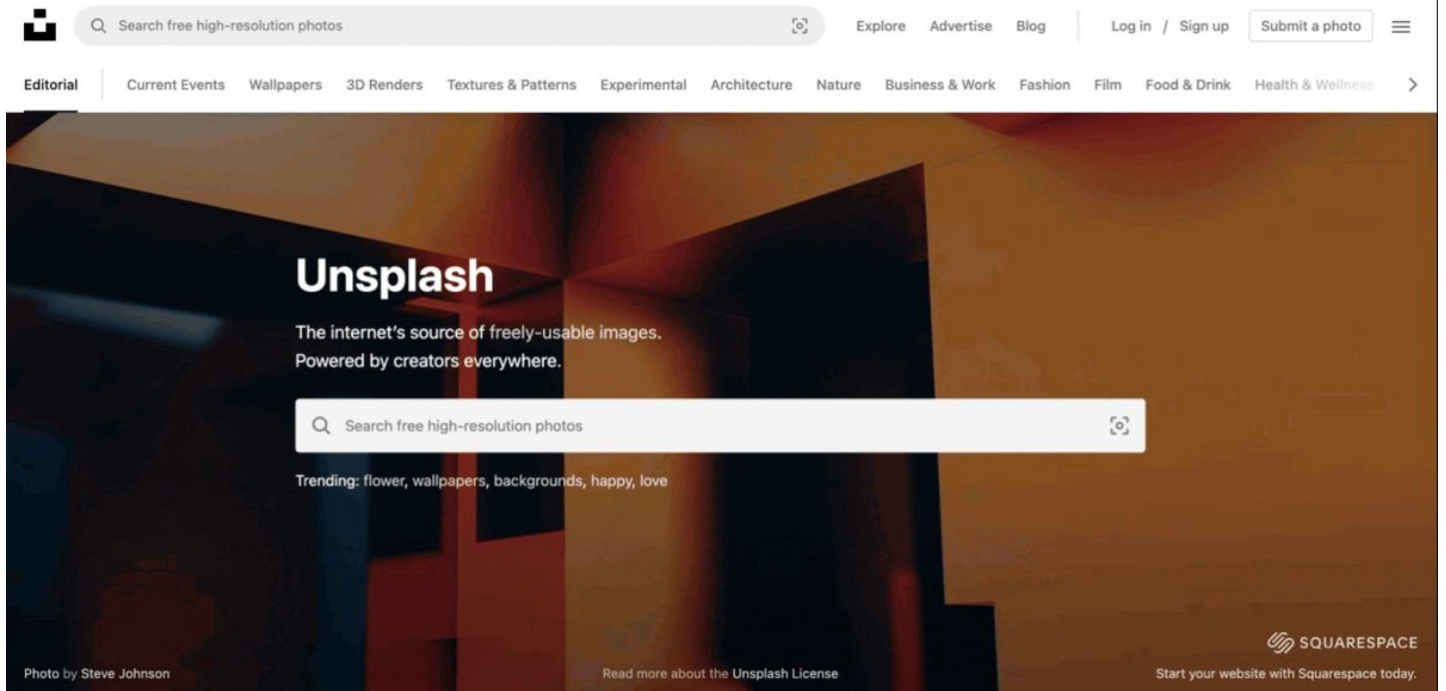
Search free high-resolution photos

Explore Advertise Blog Log in / Sign up Submit a photo

Editorial Current Events Wallpapers 3D Renders Textures & Patterns Experimental Architecture Nature Business & Work Fashion Film Food & Drink Health & Wellness

Unsplash

The internet's source of freely-usable images.
Powered by creators everywhere.

Search free high-resolution photos

Trending: flower, wallpapers, backgrounds, happy, love

Photo by Steve Johnson

Read more about the Unsplash License

SQUARESPACE

Start your website with Squarespace today.